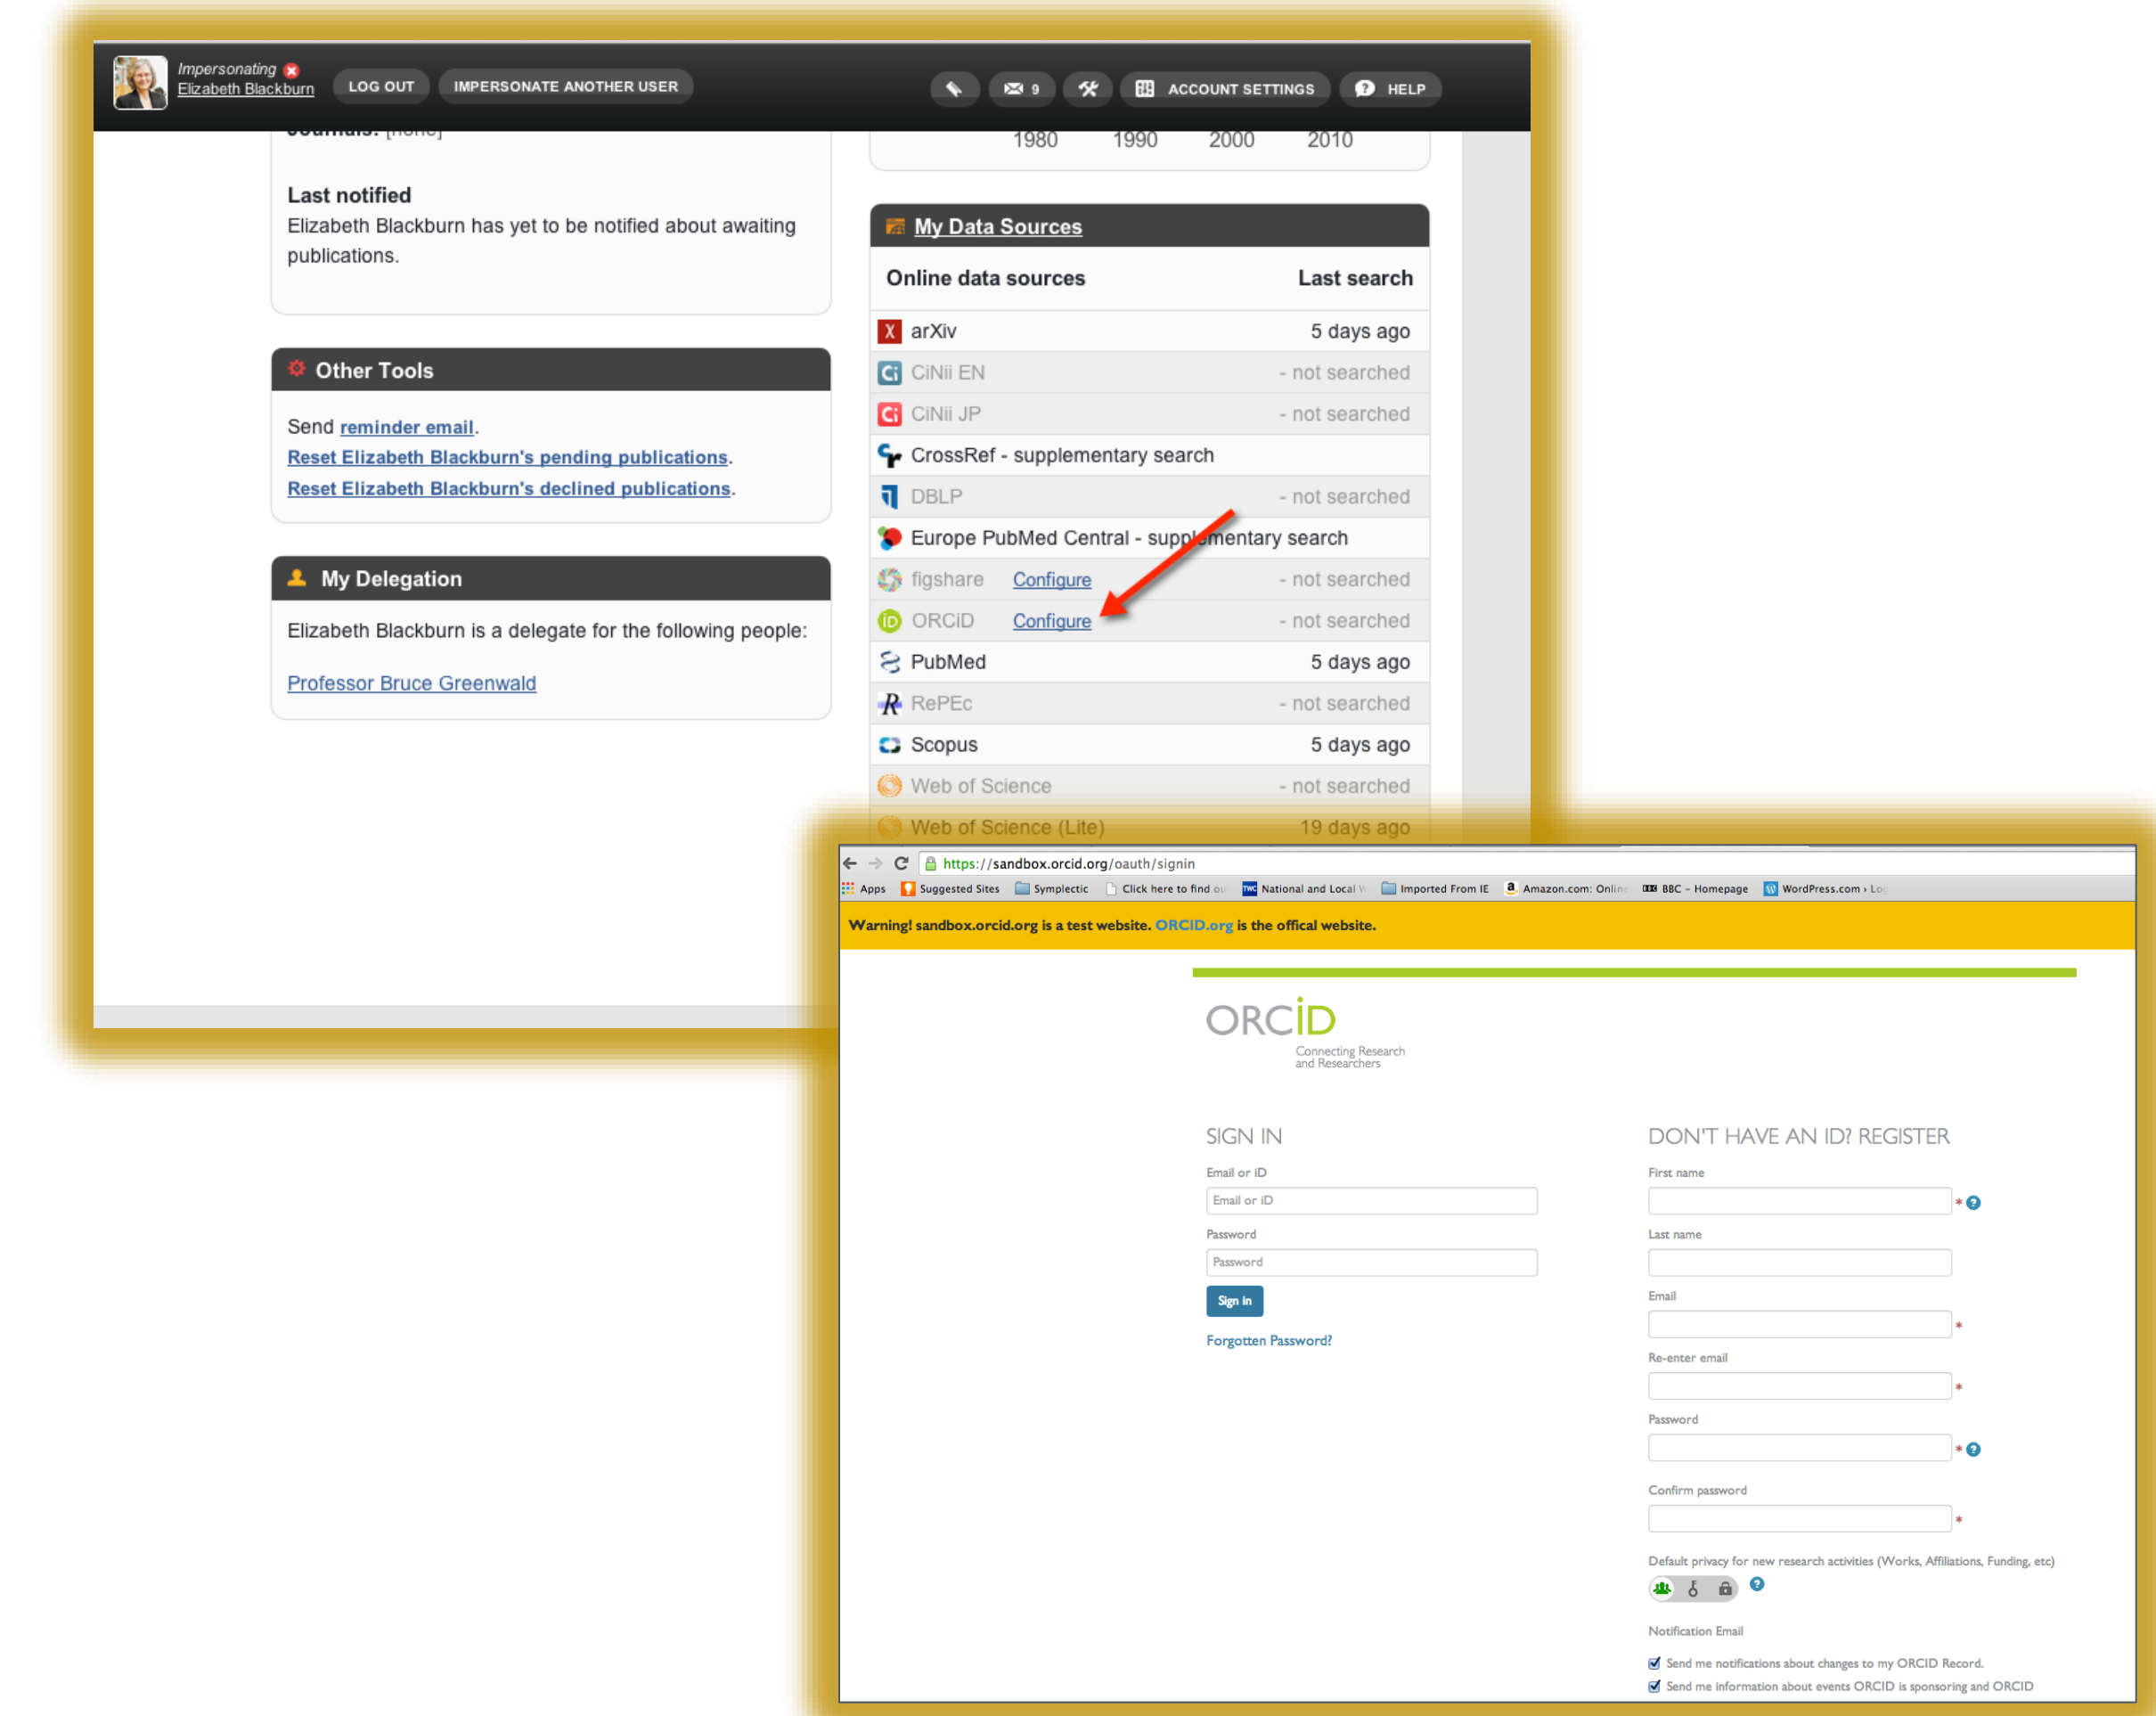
Impersonating Elizabeth Blackburn LOG OUT IMPERSONATE ANOTHER USER

9 ACCOUNT SETTINGS HELP

1980 1990 2000 2010

Last notified
Elizabeth Blackburn has yet to be notified about awaiting publications.

Other Tools

Send reminder email.
Reset Elizabeth Blackburn's pending publications.
Reset Elizabeth Blackburn's declined publications.

My Delegation

Elizabeth Blackburn is a delegate for the following people:

Professor Bruce Greenwald

My Data Sources

| Online data sources | Last search |
|---|---|
| arXiv | 5 days ago |
| CiNii EN | - not searched |
| CiNii JP | - not searched |
| CrossRef - supplementary search | |
| DBLP | - not searched |
| Europe PubMed Central - supplementary search | |
| figshare Configure | - not searched |
| ORCiD Configure | - not searched |
| PubMed | 5 days ago |
| RePEc | - not searched |
| Scopus | 5 days ago |
| Web of Science | - not searched |
| Web of Science (Lite) | 19 days ago |

https://sandbox.orcid.org/oauth/signin

Apps Suggested Sites Symplectic Click here to find ou National and Local W Imported From IE Amazon.com: Onlin BBC - Homepage WordPress.com › Lo

Warning! sandbox.orcid.org is a test website. ORCID.org is the offical website.

ORCID
Connecting Research and Researchers

SIGN IN
Email or iD
Email or iD
Password
Password
Sign in
Forgotten Password?

DON'T HAVE AN ID? REGISTER
First name
*
Last name
Email
*
Re-enter email
*
Password
*
Confirm password
*
Default privacy for new research activities (Works, Affiliations, Funding, etc)
Notification Email
Send me notifications about changes to my ORCID Record.
Send me information about events ORCID is sponsoring and ORCID